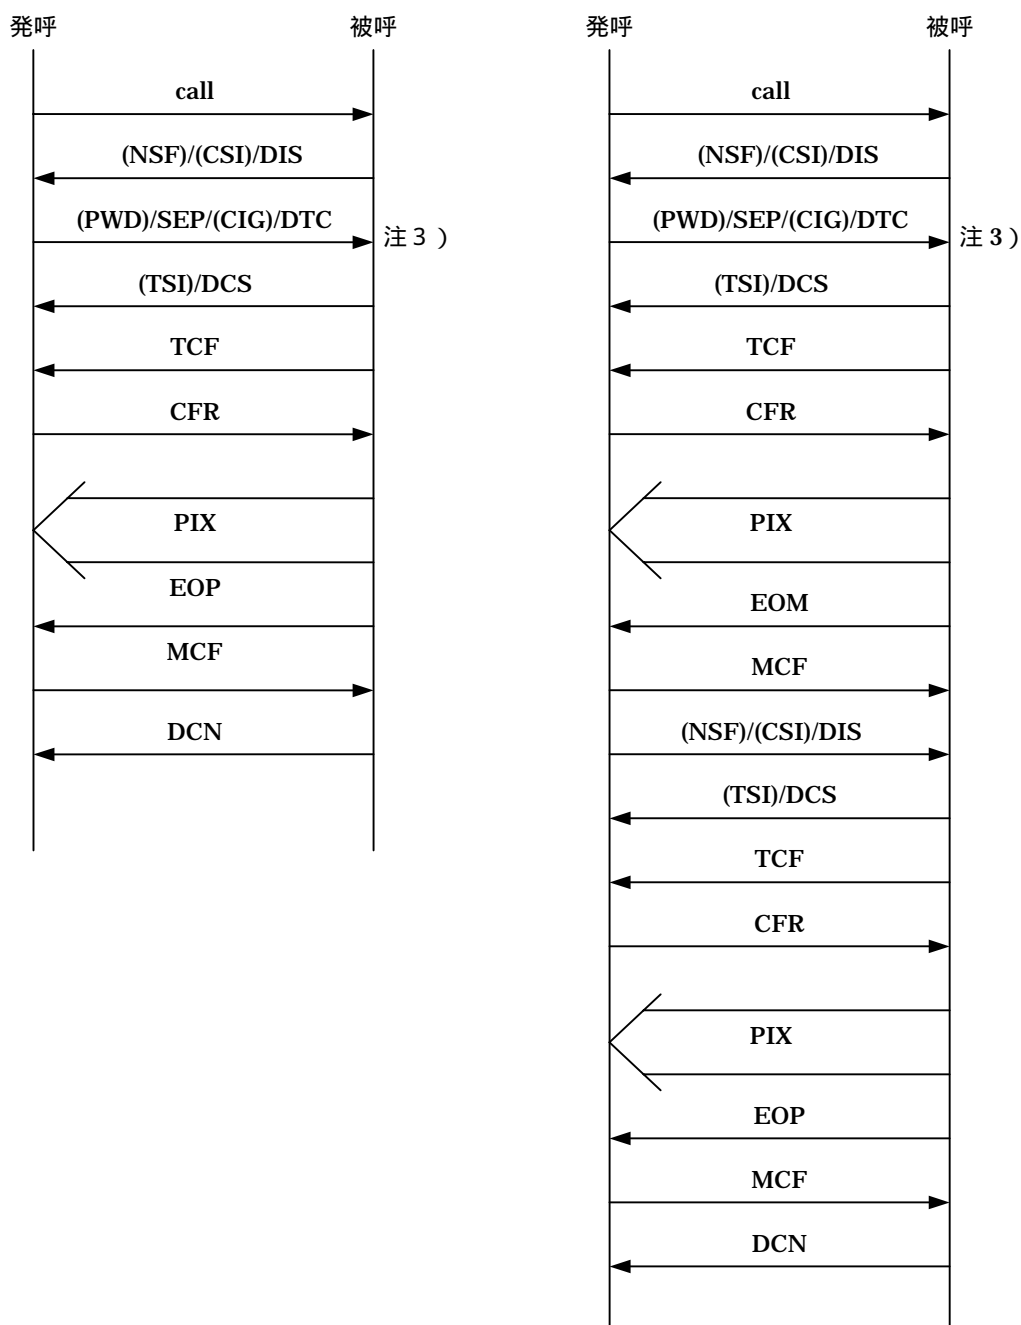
発呼

被呼

call

(NSF)/(CSI)/DIS

(PWD)/SEP/(CIG)/DTC

注３）

(TSI)/DCS

TCF

CFR

PIX

EOP

MCF

DCN

発呼

被呼

call

(NSF)/(CSI)/DIS

(PWD)/SEP/(CIG)/DTC

注３）

(TSI)/DCS

TCF

CFR

PIX

EOM

MCF

(NSF)/(CSI)/DIS

(TSI)/DCS

TCF

CFR

PIX

EOP

MCF

DCN